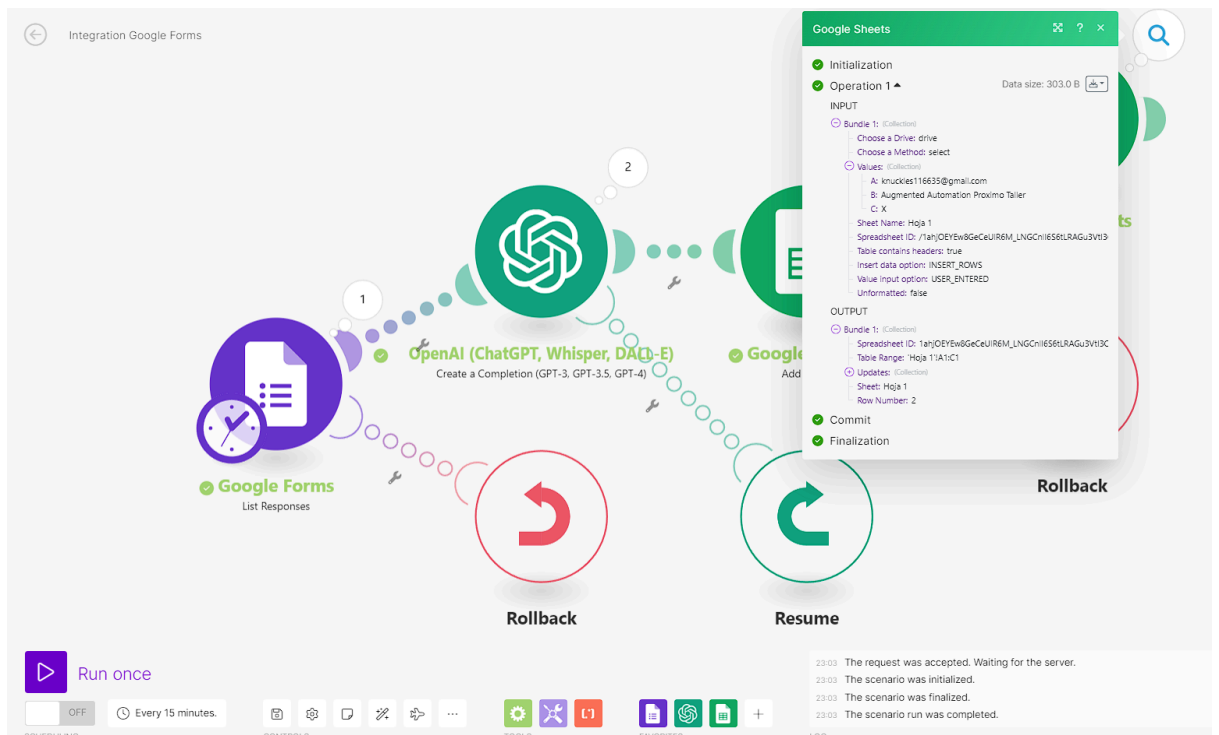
Integration Google Forms

Google Sheets

Initialization

Operation 1

Data size: 303.0 B

INPUT

Bundle 1: (Collection)

Choose a Drive: drive

Choose a Method: select

Values: (Collection)

A: knuckles116635@gmail.com

B: Augmented Automation Proximo Taller

C: X

Sheet Name: Hoja 1

Spreadsheet ID: /1ahjOEYEw8GeCeUIR6M_LNGCnIl6S6tLRAGu3Vtl3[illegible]

Table contains headers: true

Insert data option: INSERT_ROWS

Value input option: USER_ENTERED

Unformatted: false

OUTPUT

Bundle 1: (Collection)

Spreadsheet ID: 1ahjOEYEw8GeCeUIR6M_LNGCnIl6S6tLRAGu3Vtl3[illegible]

Table Range: 'Hoja 1'!A1:C1

Updates: (Collection)

Sheet: Hoja 1

Row Number: 2

Commit

Finalization

2

1

OpenAI (ChatGPT, Whisper, DALL-E)

Create a Completion (GPT-3, GPT-3.5, GPT-4)

Google

Add

Google Forms

List Responses

Rollback

Resume

Rollback

Run once

OFF

Every 15 minutes.

23:03 The request was accepted. Waiting for the server.

23:03 The scenario was initialized.

23:03 The scenario was finalized.

23:03 The scenario run was completed.